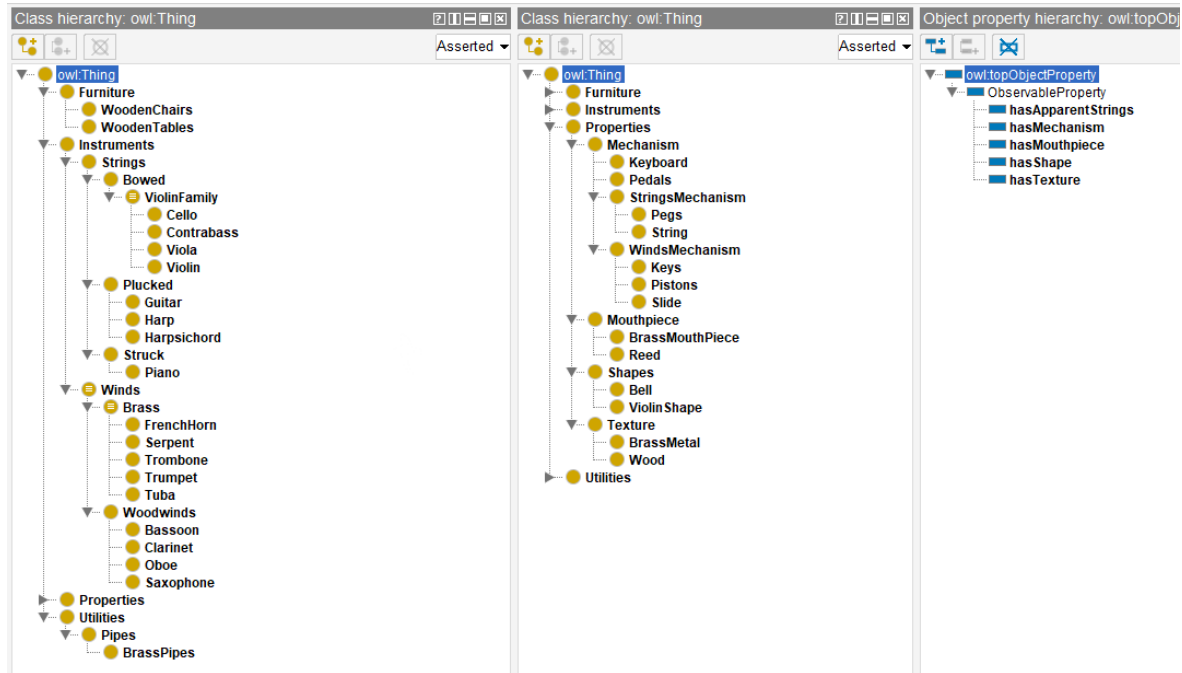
Class hierarchy: owl:Thing

Asserted

owl:Thing
Furniture
WoodenChairs
WoodenTables
Instruments
Strings
Bowed
ViolinFamily
Cello
Contrabass
Viola
Violin
Plucked
Guitar
Harp
Harpsichord
Struck
Piano
Winds
Brass
FrenchHorn
Serpent
Trombone
Trumpet
Tuba
Woodwinds
Bassoon
Clarinet
Oboe
Saxophone
Properties
Utilities
Pipes
BrassPipes

Class hierarchy: owl:Thing

Asserted

owl:Thing
Furniture
Instruments
Properties
Mechanism
Keyboard
Pedals
StringsMechanism
Pegs
String
WindsMechanism
Keys
Pistons
Slide
Mouthpiece
BrassMouthPiece
Reed
Shapes
Bell
ViolinShape
Texture
BrassMetal
Wood
Utilities

Object property hierarchy: owl:topObj

owl:topObjectProperty
ObservableProperty
hasApparentStrings
hasMechanism
hasMouthpiece
hasShape
hasTexture